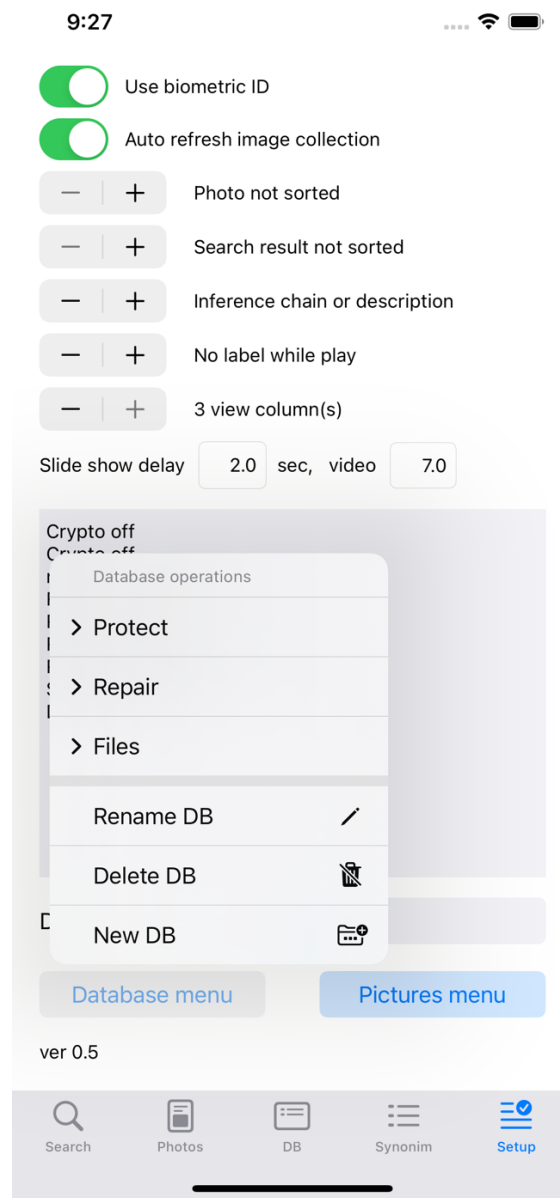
9:27

Use biometric ID

Auto refresh image collection

— + Photo not sorted

— + Search result not sorted

— + Inference chain or description

— + No label while play

— + 3 view column(s)

Slide show delay 2.0 sec, video 7.0

Crypto off
Crypto off
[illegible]

Database operations

Protect

Repair

Files

Rename DB

Delete DB

New DB

D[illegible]

Database menu

Pictures menu

ver 0.5

Search Photos DB Synonim Setup